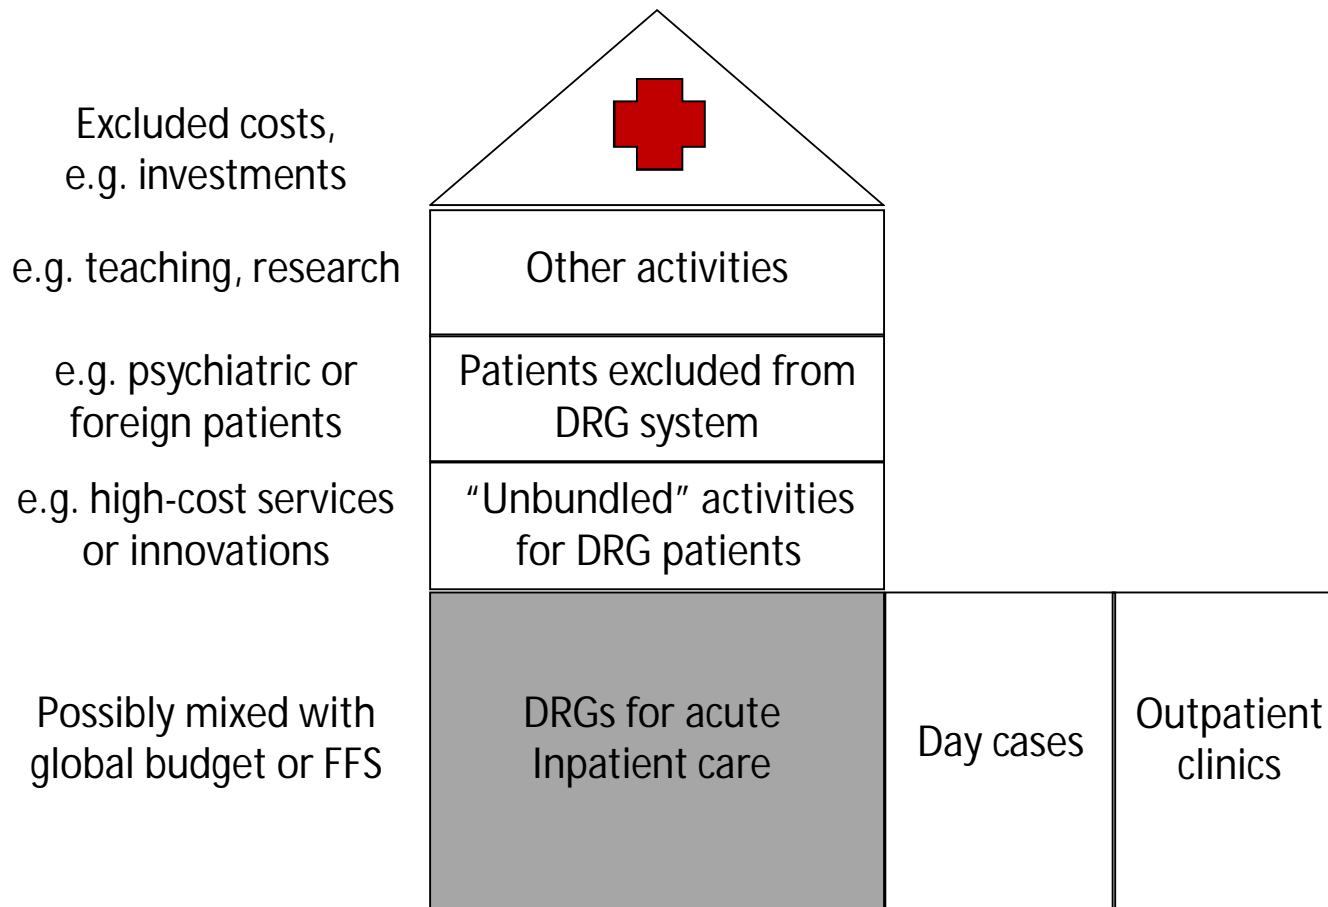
Excluded costs, e.g. investments

e.g. teaching, research

Other activities

e.g. psychiatric or foreign patients

Patients excluded from DRG system

e.g. high-cost services or innovations

"Unbundled" activities for DRG patients

Possibly mixed with global budget or FFS

DRGs for acute Inpatient care

Day cases

Outpatient clinics